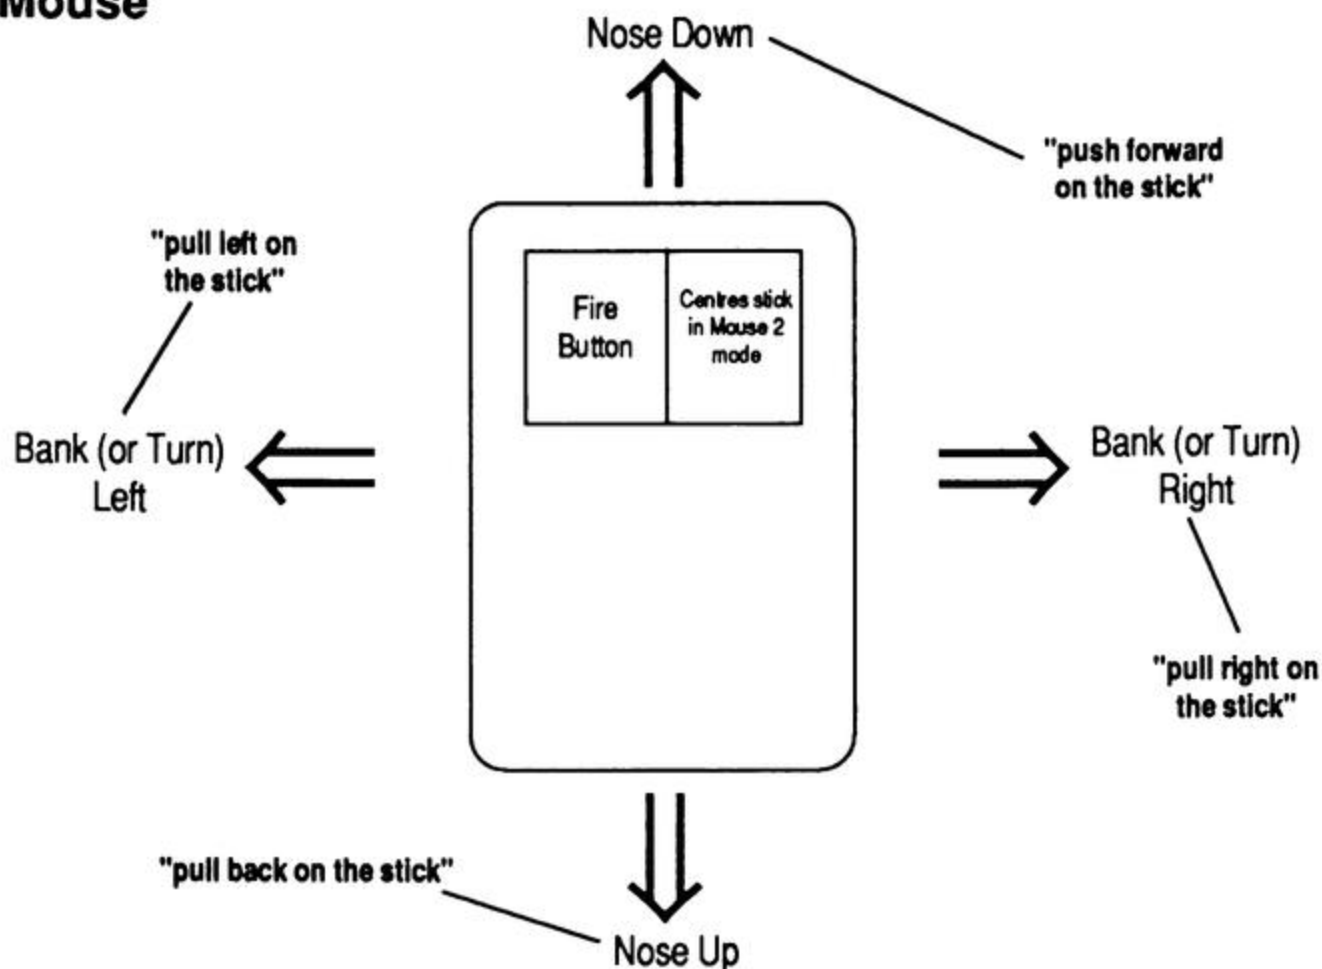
Mouse

Nose Down

"push forward on the stick"

"pull left on the stick"

Fire Button

Centres stick in Mouse 2 mode

Bank (or Turn) Left

Bank (or Turn) Right

"pull right on the stick"

"pull back on the stick"

Nose Up